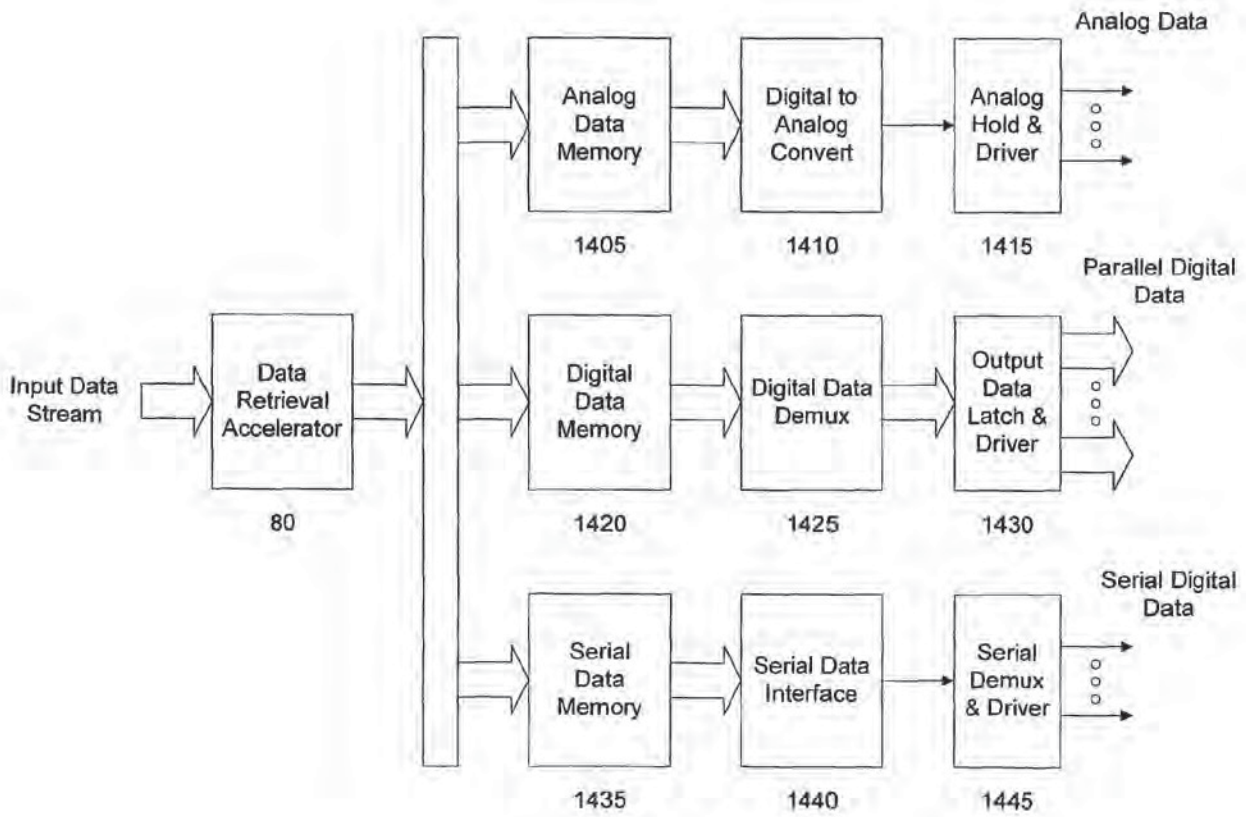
Input Data Stream

Data Retrieval Accelerator

80

Analog Data Memory

1405

Digital to Analog Convert

1410

Analog Hold & Driver

1415

Analog Data

Digital Data Memory

1420

Digital Data Demux

1425

Output Data Latch & Driver

1430

Parallel Digital Data

Serial Data Memory

1435

Serial Data Interface

1440

Serial Demux & Driver

1445

Serial Digital Data